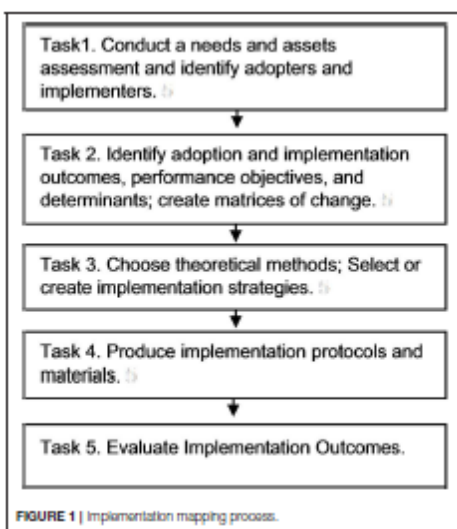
Task1. Conduct a needs and assets assessment and identify adopters and implementers.

Task 2. Identify adoption and implementation outcomes, performance objectives, and determinants; create matrices of change.

Task 3. Choose theoretical methods; Select or create implementation strategies.

Task 4. Produce implementation protocols and materials.

Task 5. Evaluate Implementation Outcomes.

FIGURE 1 | Implementation mapping process.